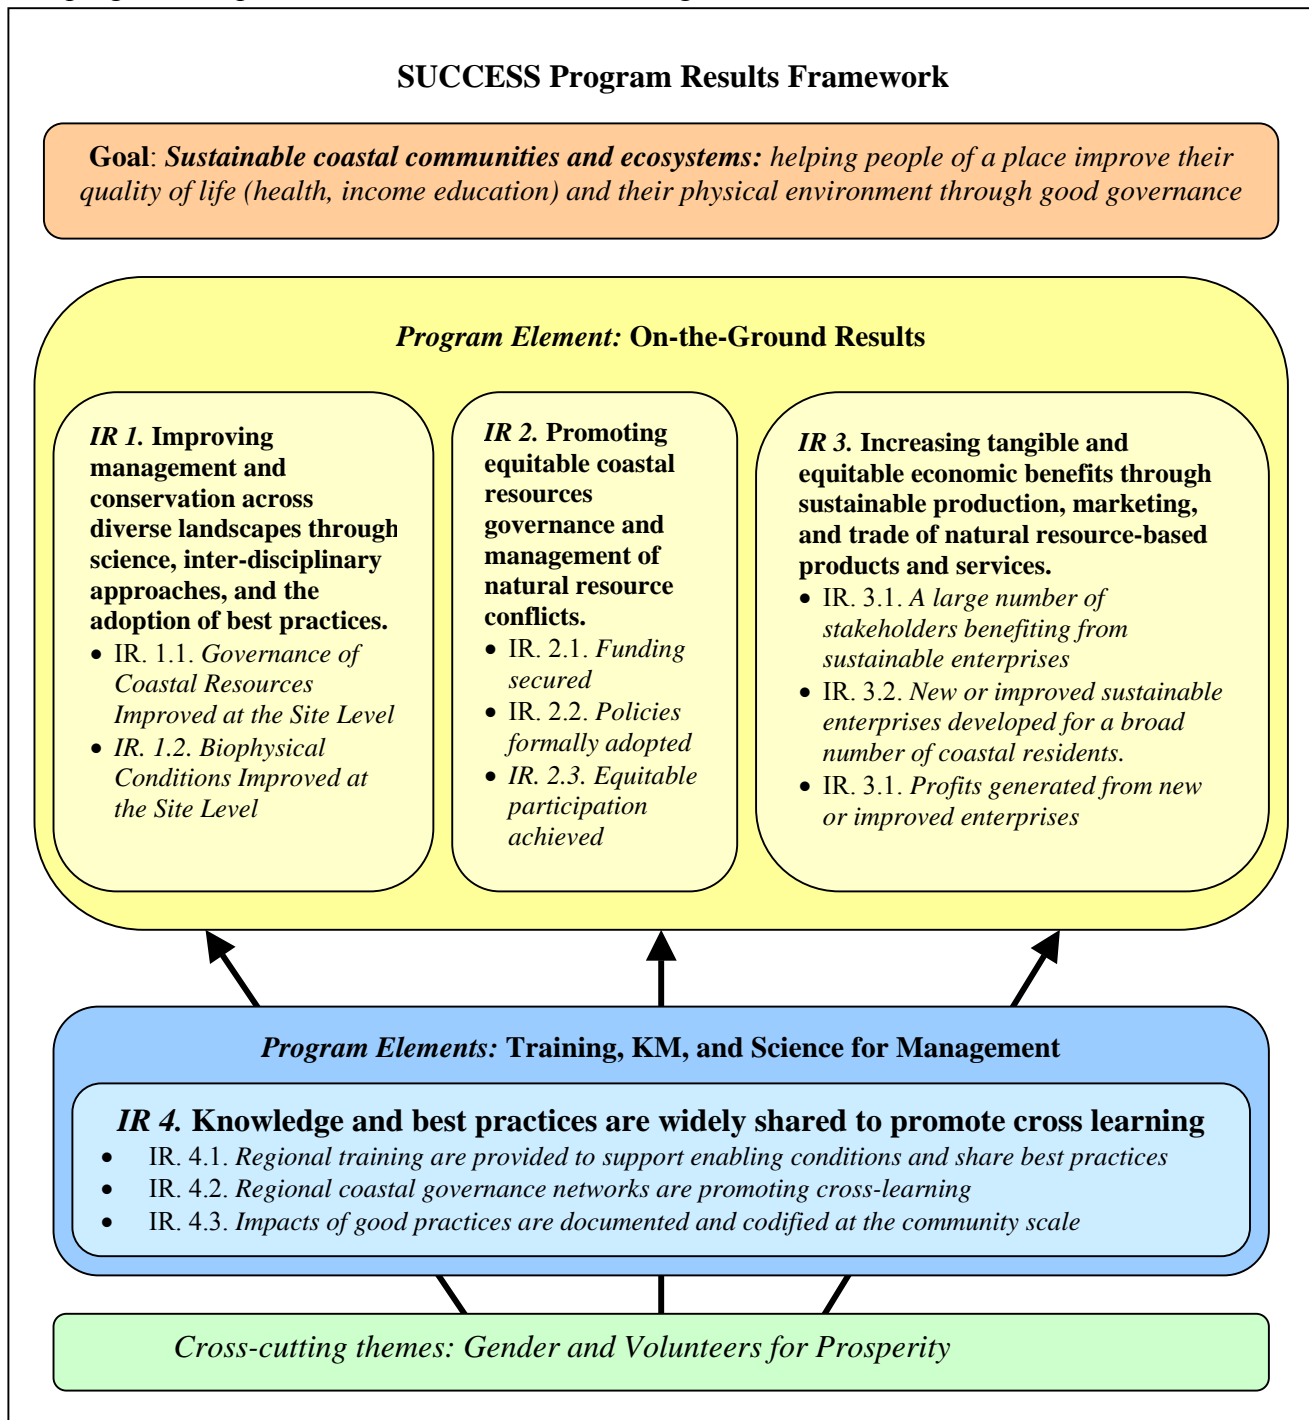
SUCCESS Program Results Framework

**Goal**: ***Sustainable coastal communities and ecosystems:*** *helping people of a place improve their quality of life (health, income education) and their physical environment through good governance*

***Program Element:*** **On-the-Ground Results**

***IR 1.*** **Improving management and conservation across diverse landscapes through science, inter-disciplinary approaches, and the adoption of best practices.**
- IR. 1.1. *Governance of Coastal Resources Improved at the Site Level*
- *IR. 1.2. Biophysical Conditions Improved at the Site Level*

***IR 2.*** **Promoting equitable coastal resources governance and management of natural resource conflicts.**
- IR. 2.1. *Funding secured*
- IR. 2.2. *Policies formally adopted*
- *IR. 2.3. Equitable participation achieved*

***IR 3.*** **Increasing tangible and equitable economic benefits through sustainable production, marketing, and trade of natural resource-based products and services.**
- IR. 3.1. *A large number of stakeholders benefiting from sustainable enterprises*
- IR. 3.2. *New or improved sustainable enterprises developed for a broad number of coastal residents.*
- IR. 3.1. *Profits generated from new or improved enterprises*

***Program Elements:*** **Training, KM, and Science for Management**

***IR 4.*** **Knowledge and best practices are widely shared to promote cross learning**
- IR. 4.1. *Regional training are provided to support enabling conditions and share best practices*
- IR. 4.2. *Regional coastal governance networks are promoting cross-learning*
- IR. 4.3. *Impacts of good practices are documented and codified at the community scale*

*Cross-cutting themes: Gender and Volunteers for Prosperity*